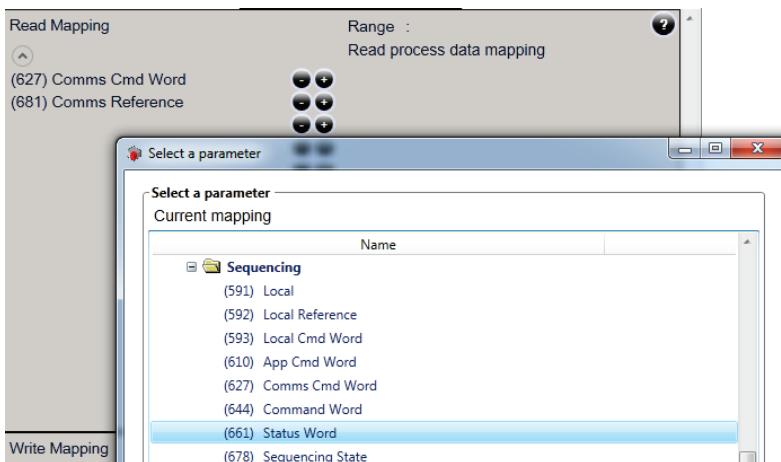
Read Mapping

Range :

Read process data mapping

(627) Comms Cmd Word

(681) Comms Reference

Select a parameter

Select a parameter

Current mapping

| Name | |
|---|---|
| Sequencing | |
| (591) Local | |
| (592) Local Reference | |
| (593) Local Cmd Word | |
| (610) App Cmd Word | |
| (627) Comms Cmd Word | |
| (644) Command Word | |
| (661) Status Word | |
| (678) Sequencing State | |

Write Mapping